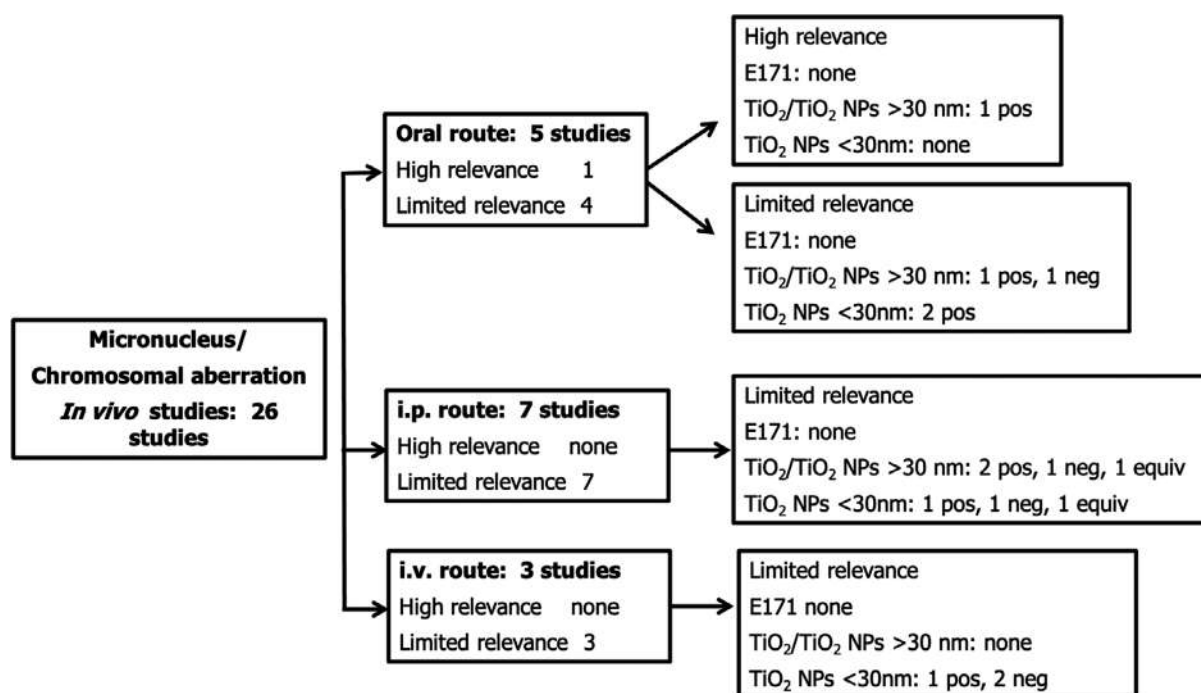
Micronucleus/
Chromosomal aberration
*In vivo* studies: 26 studies

Oral route: 5 studies
High relevance 1
Limited relevance 4

High relevance
E171: none
$TiO_2$/$TiO_2$ NPs >30 nm: 1 pos
$TiO_2$ NPs <30nm: none

Limited relevance
E171: none
$TiO_2$/$TiO_2$ NPs >30 nm: 1 pos, 1 neg
$TiO_2$ NPs <30nm: 2 pos

i.p. route: 7 studies
High relevance none
Limited relevance 7

Limited relevance
E171: none
$TiO_2$/$TiO_2$ NPs >30 nm: 2 pos, 1 neg, 1 equiv
$TiO_2$ NPs <30nm: 1 pos, 1 neg, 1 equiv

i.v. route: 3 studies
High relevance none
Limited relevance 3

Limited relevance
E171 none
$TiO_2$/$TiO_2$ NPs >30 nm: none
$TiO_2$ NPs <30nm: 1 pos, 2 neg